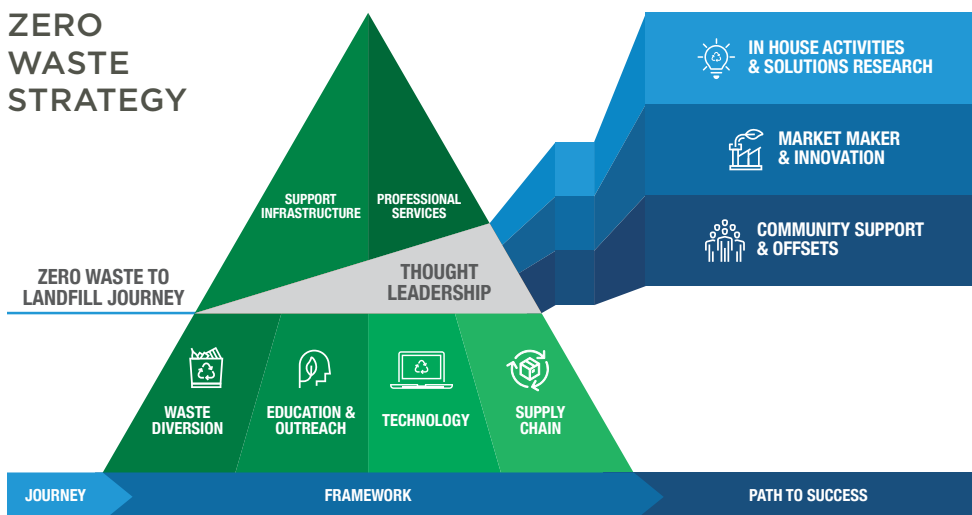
ZERO WASTE STRATEGY

SUPPORT INFRASTRUCTURE

PROFESSIONAL SERVICES

IN HOUSE ACTIVITIES & SOLUTIONS RESEARCH

MARKET MAKER & INNOVATION

COMMUNITY SUPPORT & OFFSETS

ZERO WASTE TO LANDFILL JOURNEY

THOUGHT LEADERSHIP

WASTE DIVERSION

EDUCATION & OUTREACH

TECHNOLOGY

SUPPLY CHAIN

JOURNEY

FRAMEWORK

PATH TO SUCCESS